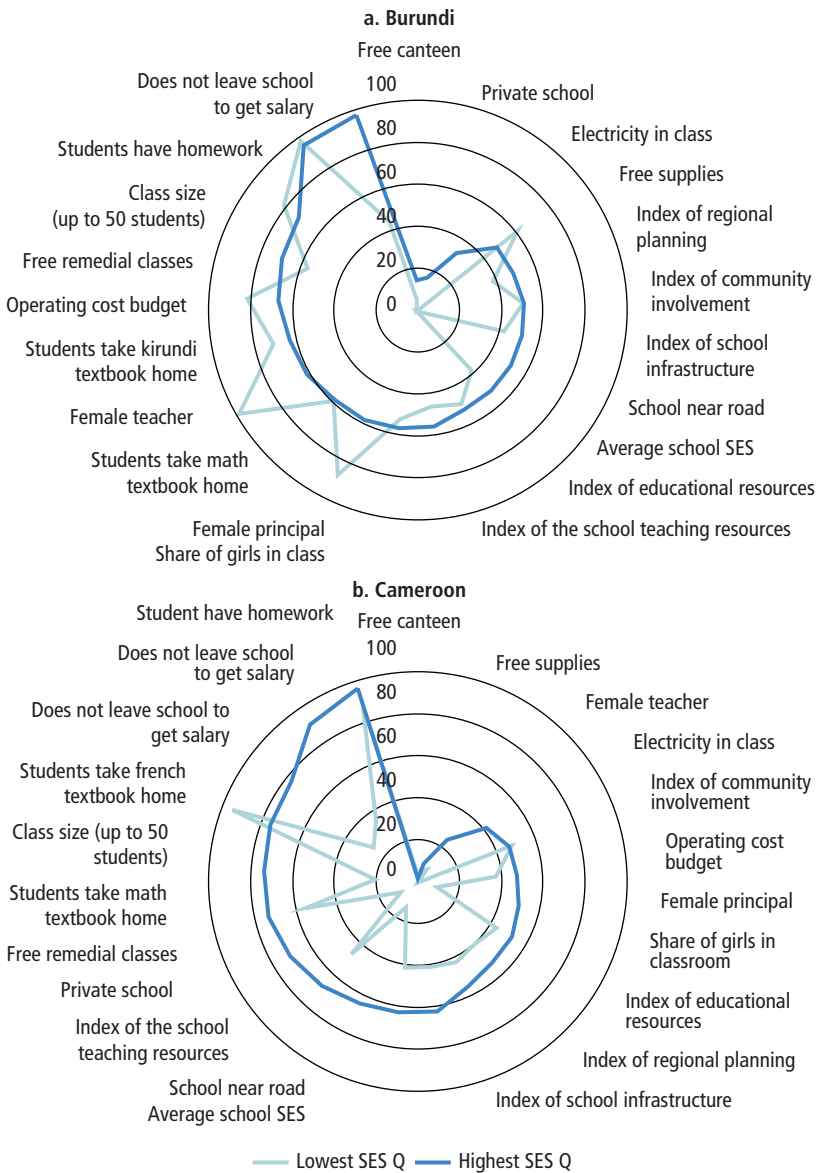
a. Burundi

Free canteen

100

80

60

40

20

0

Private school

Electricity in class

Free supplies

Index of regional planning

Index of community involvement

Index of school infrastructure

School near road

Average school SES

Index of educational resources

Index of the school teaching resources

Female principal
Share of girls in class

Students take math textbook home

Female teacher

Students take kirundi textbook home

Operating cost budget

Free remedial classes

Class size (up to 50 students)

Students have homework

Does not leave school to get salary

b. Cameroon

Student have homework

Free canteen

100

80

60

40

20

0

Free supplies

Female teacher

Electricity in class

Index of community involvement

Operating cost budget

Female principal

Share of girls in classroom

Index of educational resources

Index of regional planning

Index of school infrastructure

School near road
Average school SES

Index of the school teaching resources

Private school

Free remedial classes

Students take math textbook home

Class size (up to 50 students)

Students take french textbook home

Does not leave school to get salary

Does not leave school to get salary

Lowest SES Q
Highest SES Q